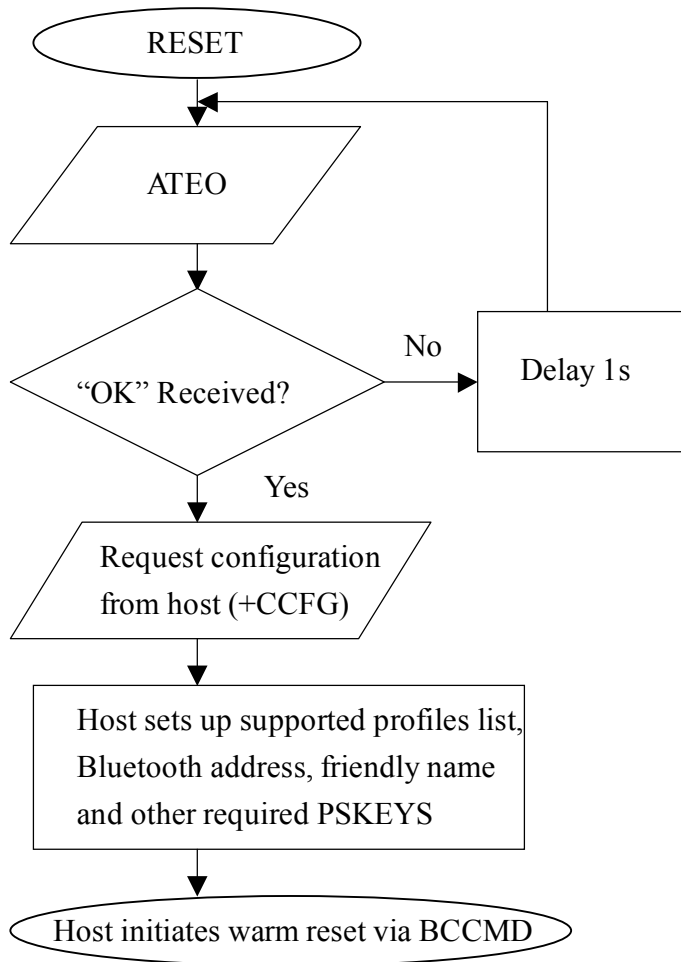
RESET

ATEO

"OK" Received?

No

Delay 1s

Yes

Request configuration from host (+CCFG)

Host sets up supported profiles list, Bluetooth address, friendly name and other required PSKEYS

Host initiates warm reset via BCCMD